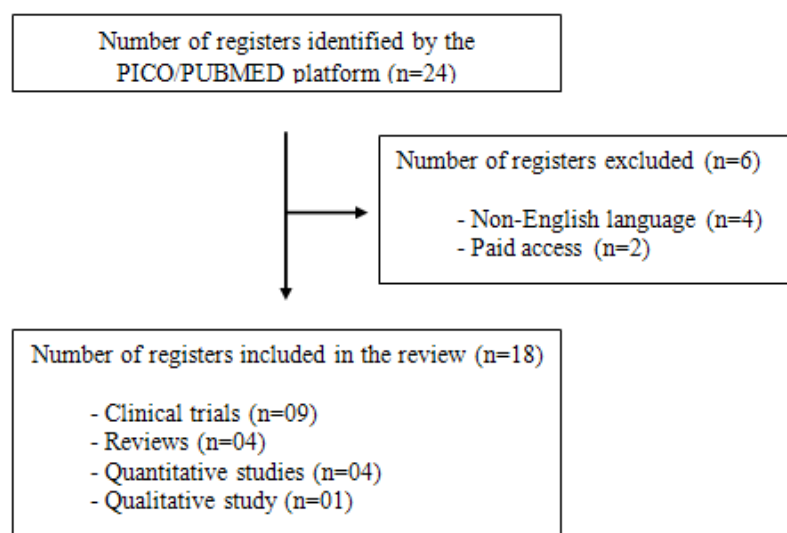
Number of registers identified by the PICO/PUBMED platform (n=24)

Number of registers excluded (n=6)

- Non-English language (n=4)
- Paid access (n=2)

Number of registers included in the review (n=18)

- Clinical trials (n=09)
- Reviews (n=04)
- Quantitative studies (n=04)
- Qualitative study (n=01)